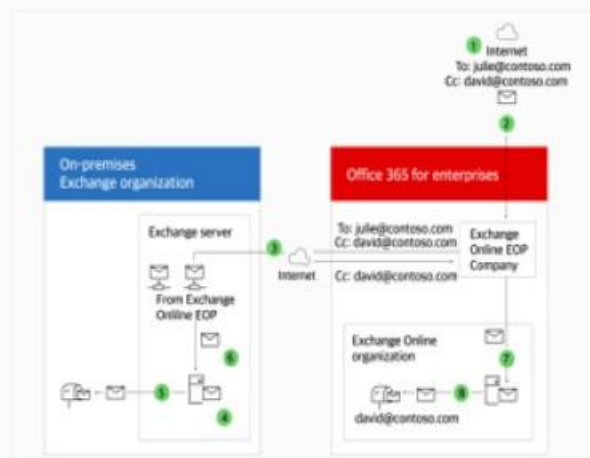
1
Internet
To: julie@contoso.com
Cc: david@contoso.com

2

On-premises Exchange organization

Office 365 for enterprises

Exchange server

3

To: julie@contoso.com
Cc: david@contoso.com

Exchange Online EOP Company

Internet

Cc: david@contoso.com

From Exchange Online EOP

6

Exchange Online organization

7

5

4

8

david@contoso.com